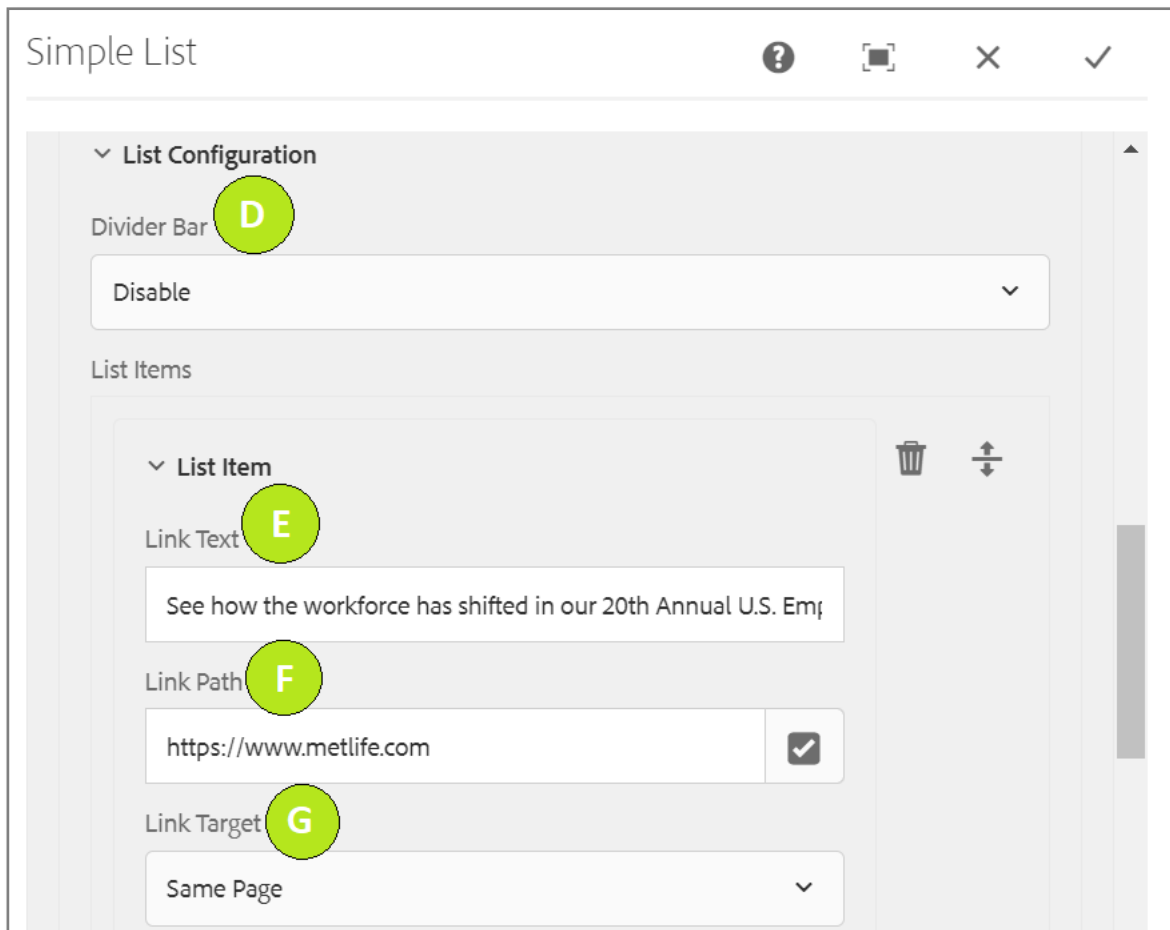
Simple List

List Configuration

Divider Bar D

Disable

List Items

List Item

Link Text E

See how the workforce has shifted in our 20th Annual U.S. Emp

Link Path F

https://www.metlife.com

Link Target G

Same Page